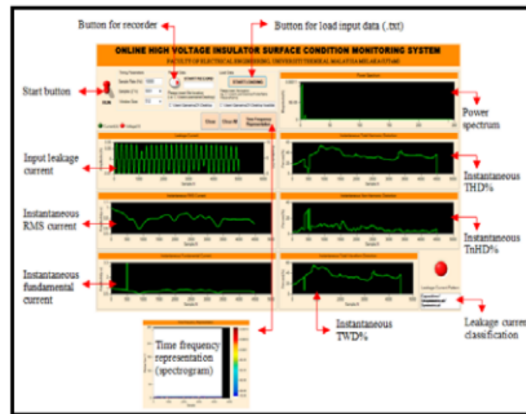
Button for recorder

Button for load input data (.txt)

ONLINE HIGH VOLTAGE INSULATOR SURFACE CONDITION MONITORING SYSTEM

FACULTY OF ELECTRICAL ENGINEERING, UNIVERSITI TEKNIKAL MALAYSIA MELAKA (UTeM)

Start button

RUN

Power spectrum

Input leakage current

Instantaneous THD%

Instantaneous RMS current

Instantaneous TnHD%

Instantaneous fundamental current

Instantaneous TWD%

Leakage current classification

Time frequency representation (spectrogram)